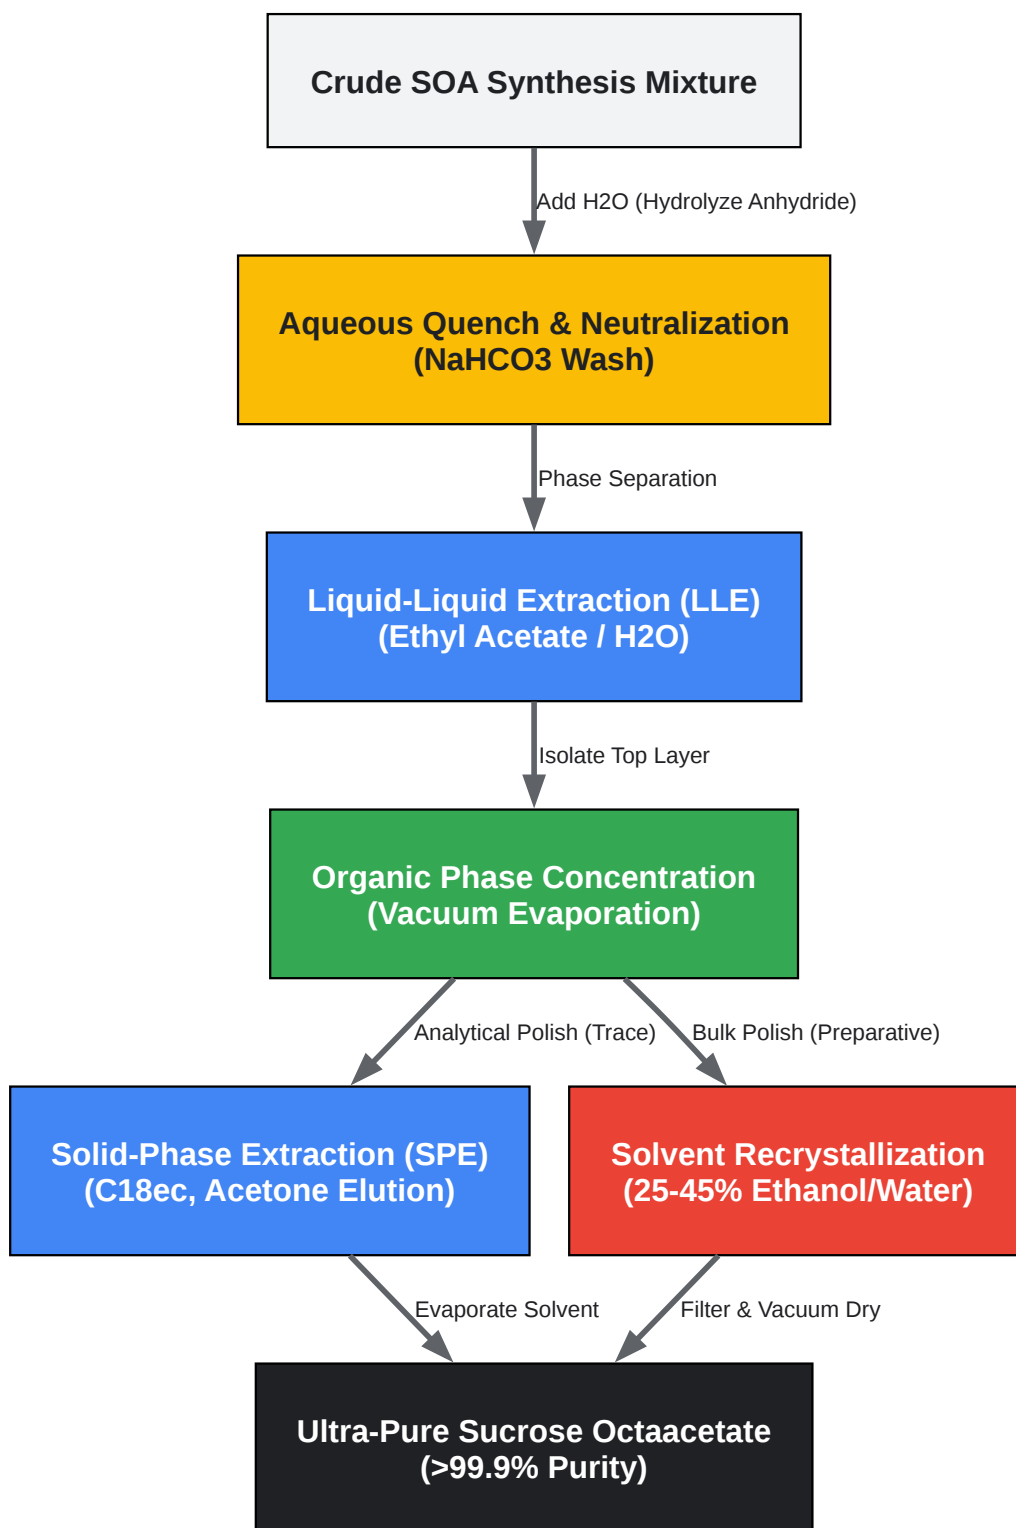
Crude SOA Synthesis Mixture

Add H2O (Hydrolyze Anhydride)

Aqueous Quench & Neutralization (NaHCO3 Wash)

Phase Separation

Liquid-Liquid Extraction (LLE) (Ethyl Acetate / H2O)

Isolate Top Layer

Organic Phase Concentration (Vacuum Evaporation)

Analytical Polish (Trace)

Bulk Polish (Preparative)

Solid-Phase Extraction (SPE) (C18ec, Acetone Elution)

Solvent Recrystallization (25-45% Ethanol/Water)

Evaporate Solvent

Filter & Vacuum Dry

Ultra-Pure Sucrose Octaacetate (>99.9% Purity)